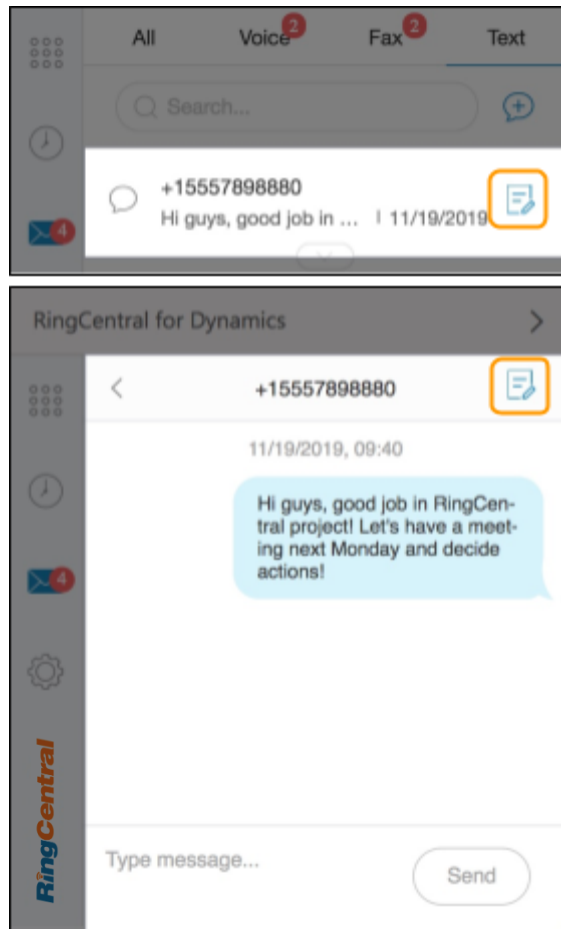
All Voice 2 Fax 2 Text

Search...

4

+15557898880
Hi guys, good job in ... | 11/19/2019

RingCentral for Dynamics

+15557898880

4

11/19/2019, 09:40

Hi guys, good job in RingCentral project! Let's have a meeting next Monday and decide actions!

RingCentral

Type message...

Send